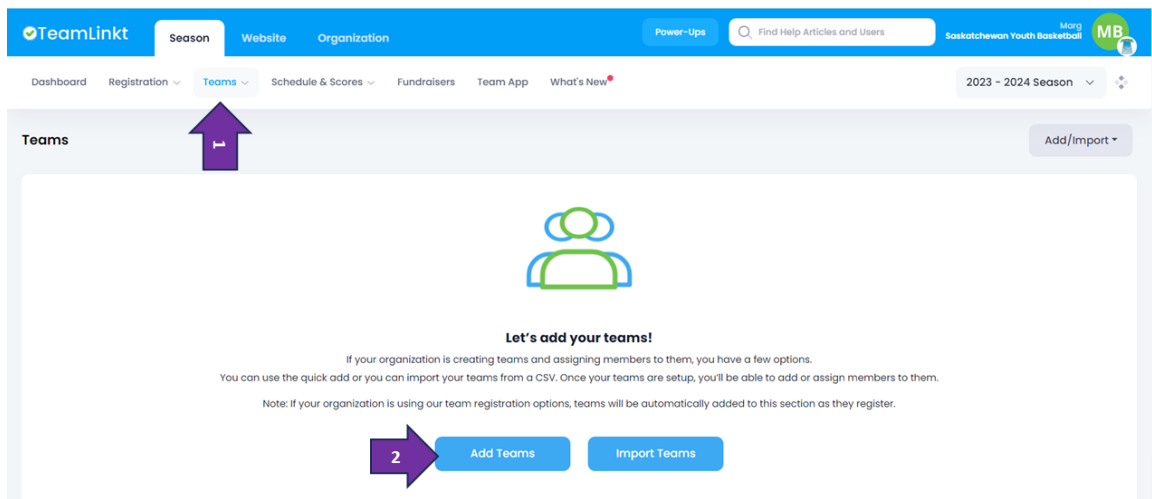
TeamLinkt
Season
Website
Organization
Power-Ups
Find Help Articles and Users
Marg
Saskatchewan Youth Basketball
MB

Dashboard
Registration
Teams
Schedule & Scores
Fundraisers
Team App
What's New
2023 - 2024 Season

Teams
1
Add/Import

Let's add your teams!
If your organization is creating teams and assigning members to them, you have a few options.
You can use the quick add or you can import your teams from a CSV. Once your teams are setup, you'll be able to add or assign members to them.

Note: If your organization is using our team registration options, teams will be automatically added to this section as they register.

2
Add Teams
Import Teams